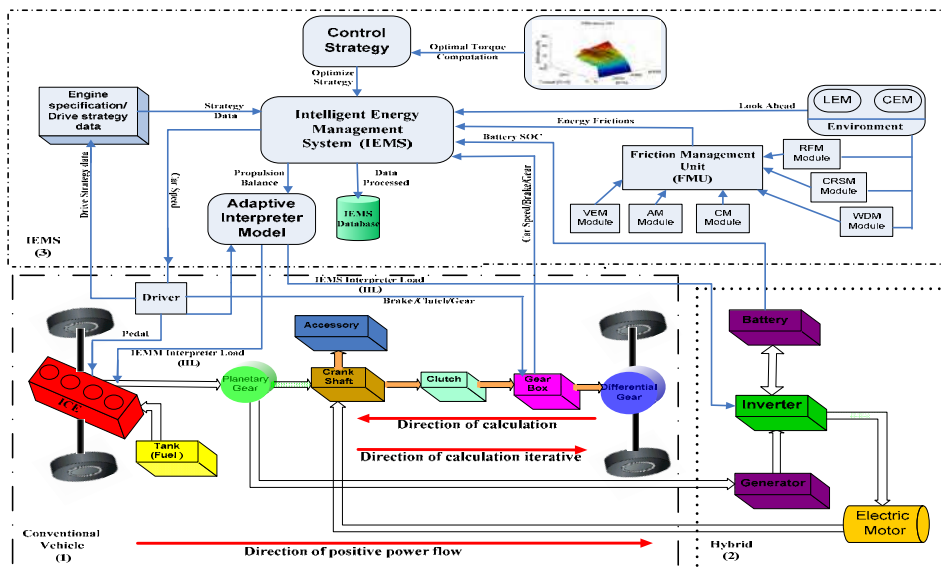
Control Strategy

Optimal Torque Computation

Optimize Strategy

Engine specification/ Drive strategy data

Strategy Data

Intelligent Energy Management System (IEMS)

Look Ahead

LEM

CEM

Environment

Energy Frictions

Battery SOC

Friction Management Unit (FMU)

RFM Module

CRSM Module

WDM Module

VEM Module

AM Module

CM Module

Propulsion Balance

Data Processed

Adaptive Interpreter Model

IEMS Database

Drive Strategy data

Car Speed

Car Speed/Brake/Gear

IEMS (3)

IEMS Interpreter Load (IIL)

Brake/Clutch/Gear

Driver

Pedal

IEMM Interpreter Load (IIL)

Accessory

Battery

ICE

Planetary Gear

Crank Shaft

Clutch

Gear Box

Differential Gear

Inverter

Tank (Fuel)

Direction of calculation

Direction of calculation iterative

Generator

Electric Motor

Conventional Vehicle (1)

Direction of positive power flow

Hybrid (2)